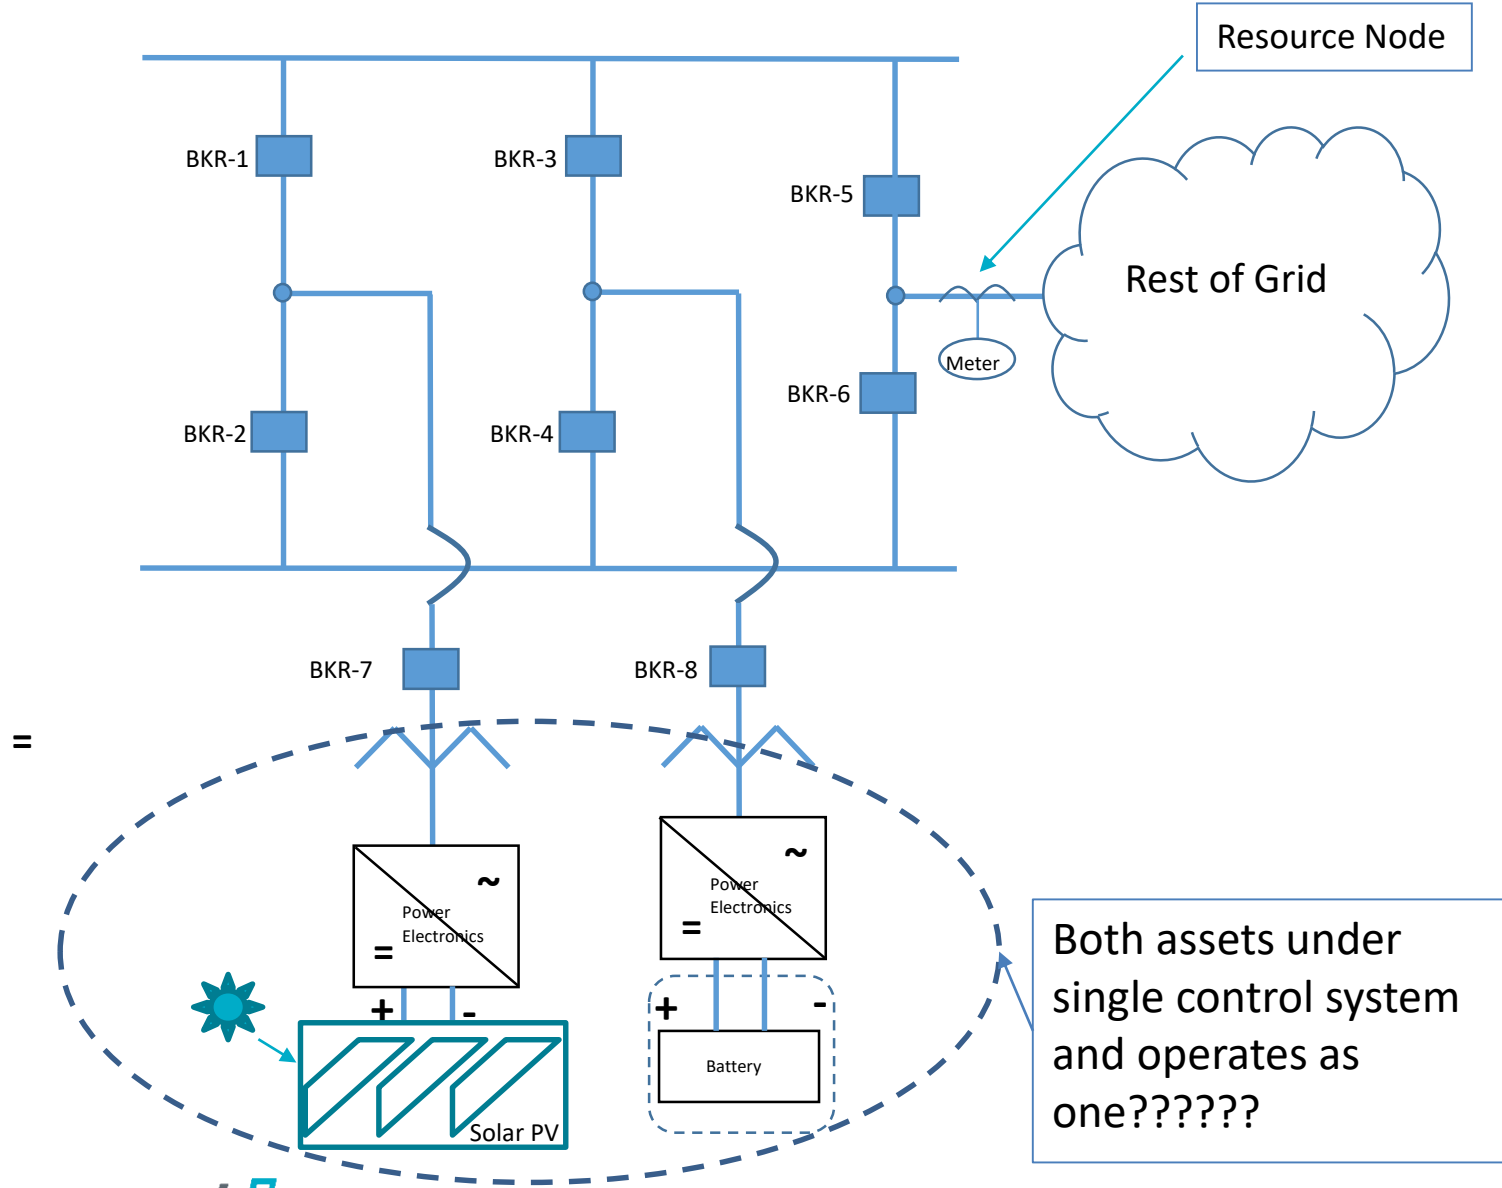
Resource Node

BKR-1

BKR-3

BKR-5

Rest of Grid

Meter

BKR-6

BKR-2

BKR-4

BKR-7

BKR-8

=

~

Power Electronics

=

~

Power Electronics

=

+

-

+

-

Battery

Solar PV

Both assets under single control system and operates as one??????